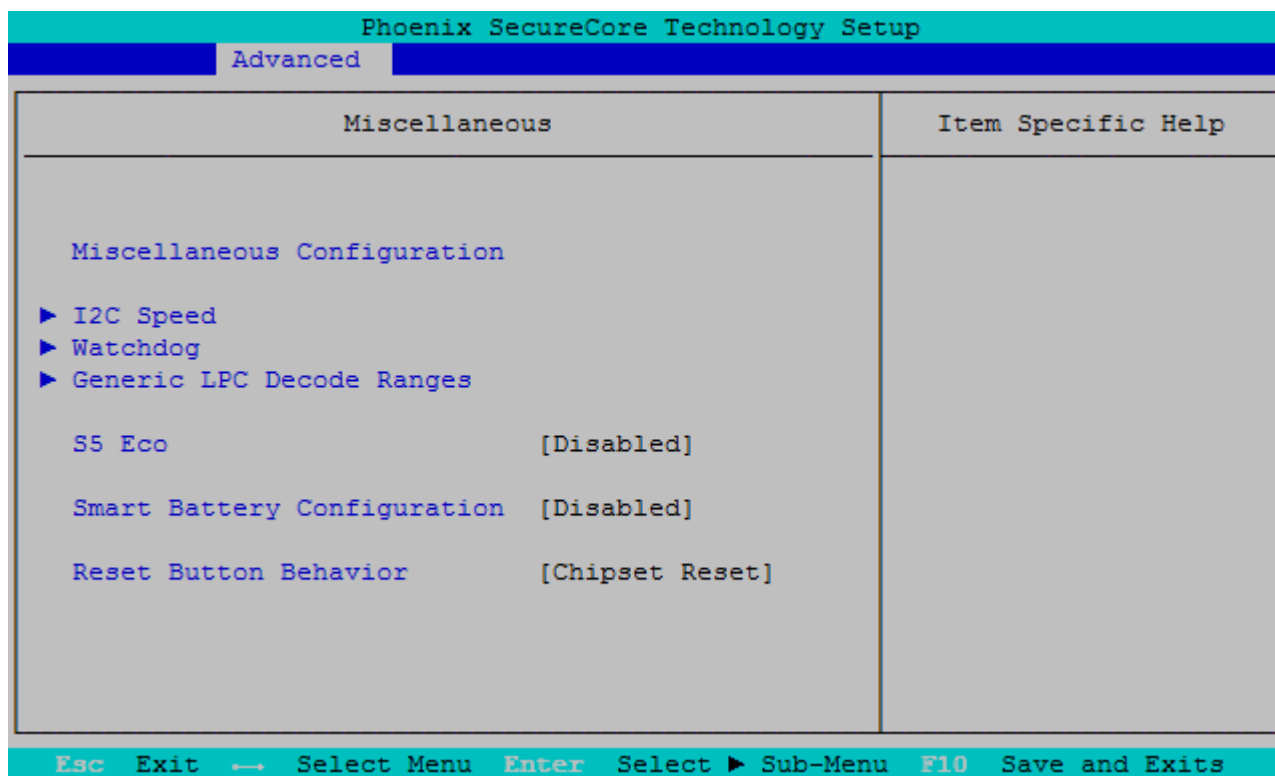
Phoenix SecureCore Technology Setup

Advanced

Miscellaneous

Item Specific Help

Miscellaneous Configuration

► I2C Speed
► Watchdog
► Generic LPC Decode Ranges

S5 Eco [Disabled]

Smart Battery Configuration [Disabled]

Reset Button Behavior [Chipset Reset]

Esc Exit ←→ Select Menu Enter Select ► Sub-Menu F10 Save and Exits